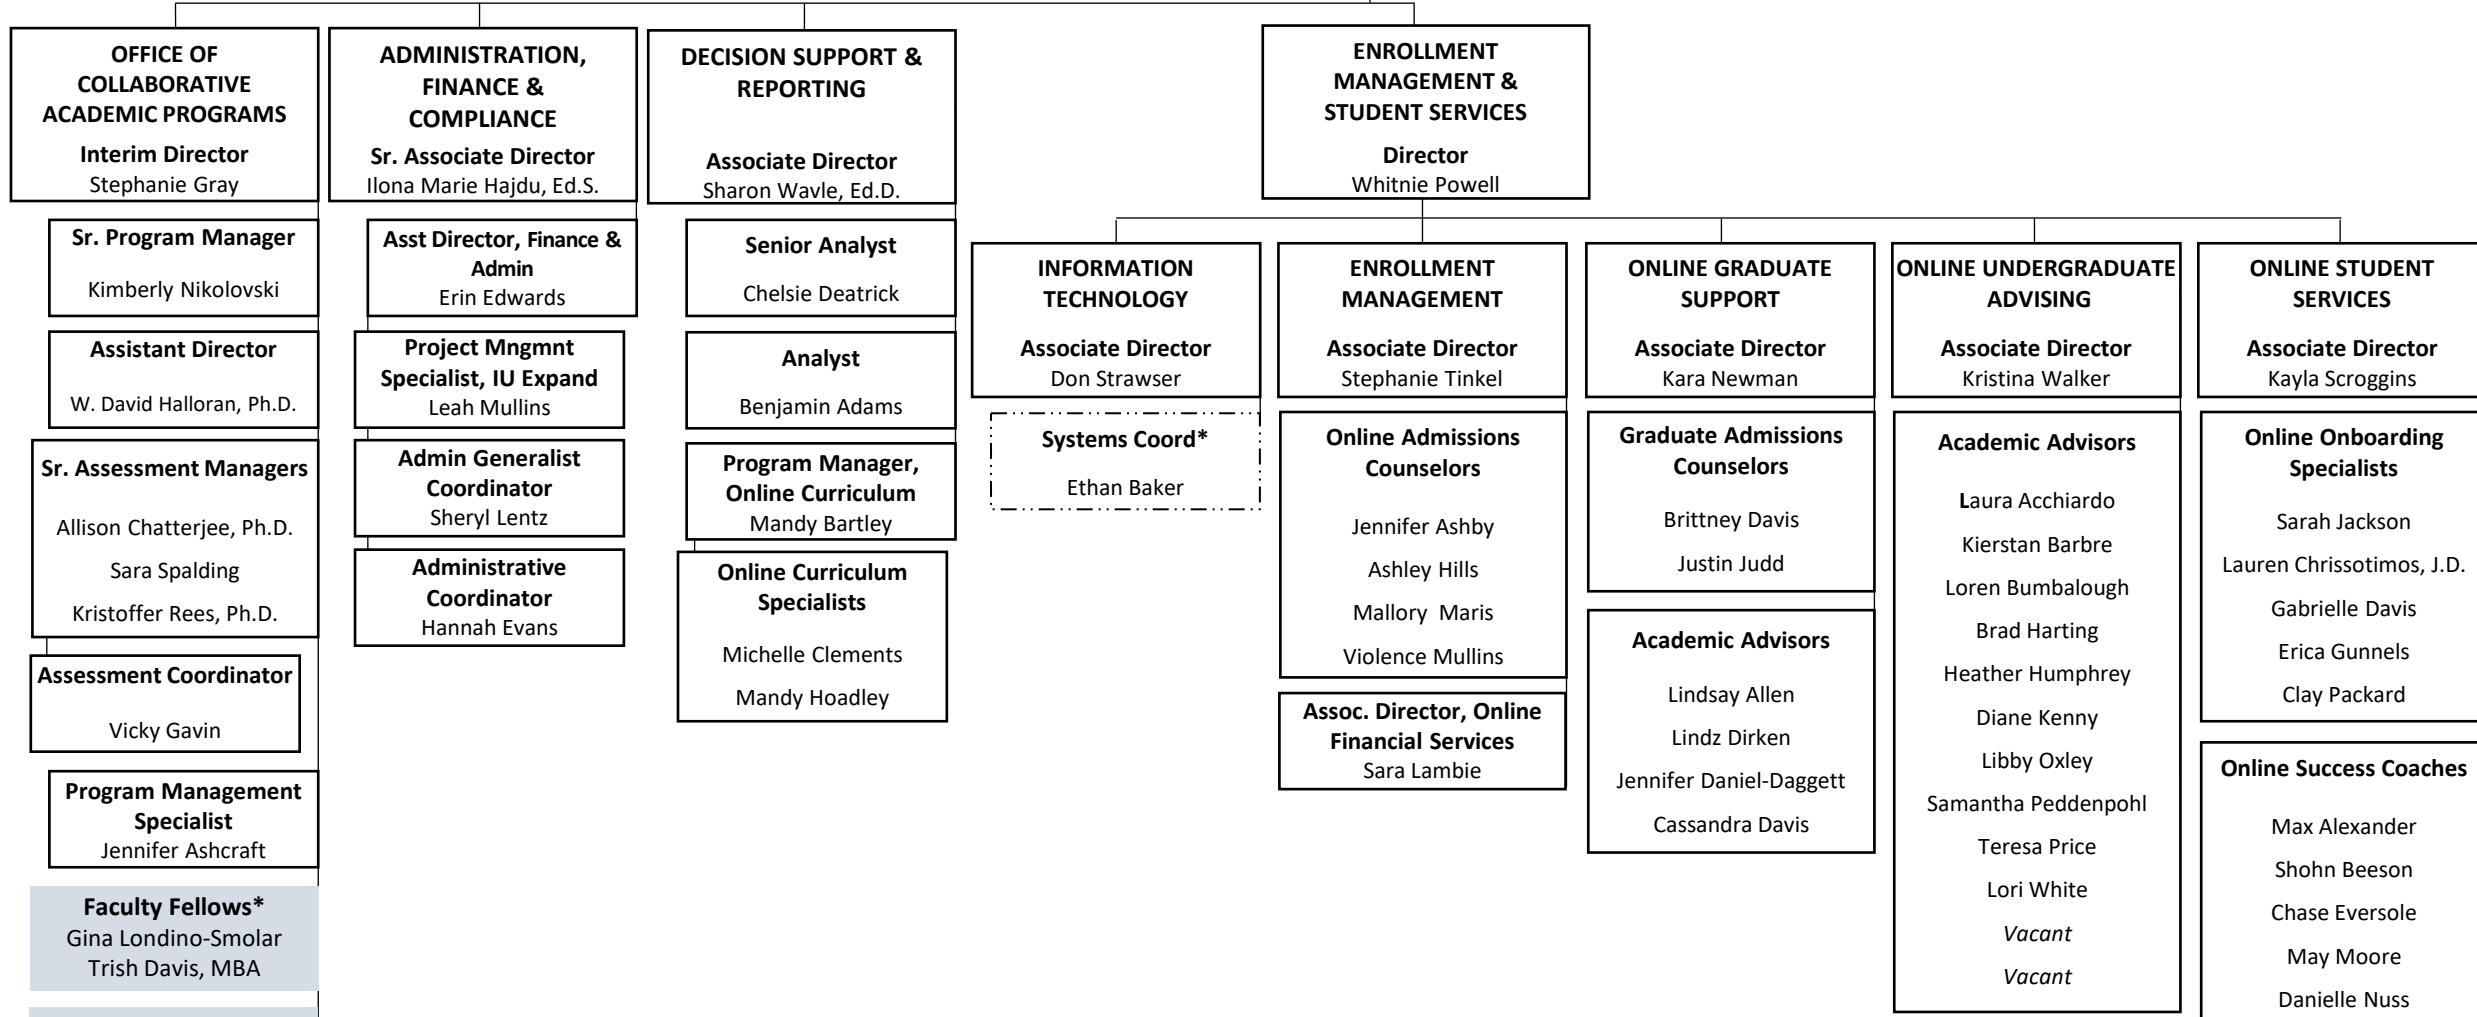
OFFICE OF COLLABORATIVE ACADEMIC PROGRAMS
Interim Director
Stephanie Gray

Sr. Program Manager
Kimberly Nikolovski

Assistant Director
W. David Halloran, Ph.D.

Sr. Assessment Managers
Allison Chatterjee, Ph.D.
Sara Spalding
Kristoffer Rees, Ph.D.

Assessment Coordinator
Vicky Gavin

Program Management Specialist
Jennifer Ashcraft

Faculty Fellows*
Gina Londino-Smolar
Trish Davis, MBA

ADMINISTRATION, FINANCE & COMPLIANCE
Sr. Associate Director
Ilona Marie Hajdu, Ed.S.

Asst Director, Finance & Admin
Erin Edwards

Project Mngmnt Specialist, IU Expand
Leah Mullins

Admin Generalist Coordinator
Sheryl Lentz

Administrative Coordinator
Hannah Evans

DECISION SUPPORT & REPORTING
Associate Director
Sharon Wavle, Ed.D.

Senior Analyst
Chelsie Deatrick

Analyst
Benjamin Adams

Program Manager, Online Curriculum
Mandy Bartley

Online Curriculum Specialists
Michelle Clements
Mandy Hoadley

ENROLLMENT MANAGEMENT & STUDENT SERVICES
Director
Whitnie Powell

INFORMATION TECHNOLOGY
Associate Director
Don Strawser

Systems Coord*
Ethan Baker

ENROLLMENT MANAGEMENT
Associate Director
Stephanie Tinkel

Online Admissions Counselors
Jennifer Ashby
Ashley Hills
Mallory Maris
Violence Mullins

Assoc. Director, Online Financial Services
Sara Lambie

ONLINE GRADUATE SUPPORT
Associate Director
Kara Newman

Graduate Admissions Counselors
Brittney Davis
Justin Judd

Academic Advisors
Lindsay Allen
Lindz Dirken
Jennifer Daniel-Daggett
Cassandra Davis

ONLINE UNDERGRADUATE ADVISING
Associate Director
Kristina Walker

Academic Advisors
Laura Acchiardo
Kierstan Barbre
Loren Bumbalough
Brad Harting
Heather Humphrey
Diane Kenny
Libby Oxley
Samantha Peddenpohl
Teresa Price
Lori White
Vacant
Vacant

ONLINE STUDENT SERVICES
Associate Director
Kayla Scroggins

Online Onboarding Specialists
Sarah Jackson
Lauren Chrissotimos, J.D.
Gabrielle Davis
Erica Gunnels
Clay Packard

Online Success Coaches
Max Alexander
Shohn Beeson
Chase Eversole
May Moore
Danielle Nuss